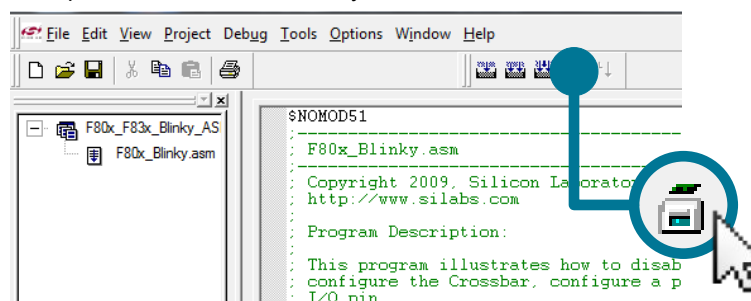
File Edit View Project Debug Tools Options Window Help

F80x_F83x_Blinky_AS
F80x_Blinky.asm

$NOMOD51
;-----------------------------------------------
; F80x_Blinky.asm
;-----------------------------------------------
; Copyright 2009, Silicon Laborato
; http://www.silabs.com
;
; Program Description:
;
; This program illustrates how to disab
; configure the Crossbar, configure a p
; I/O pin